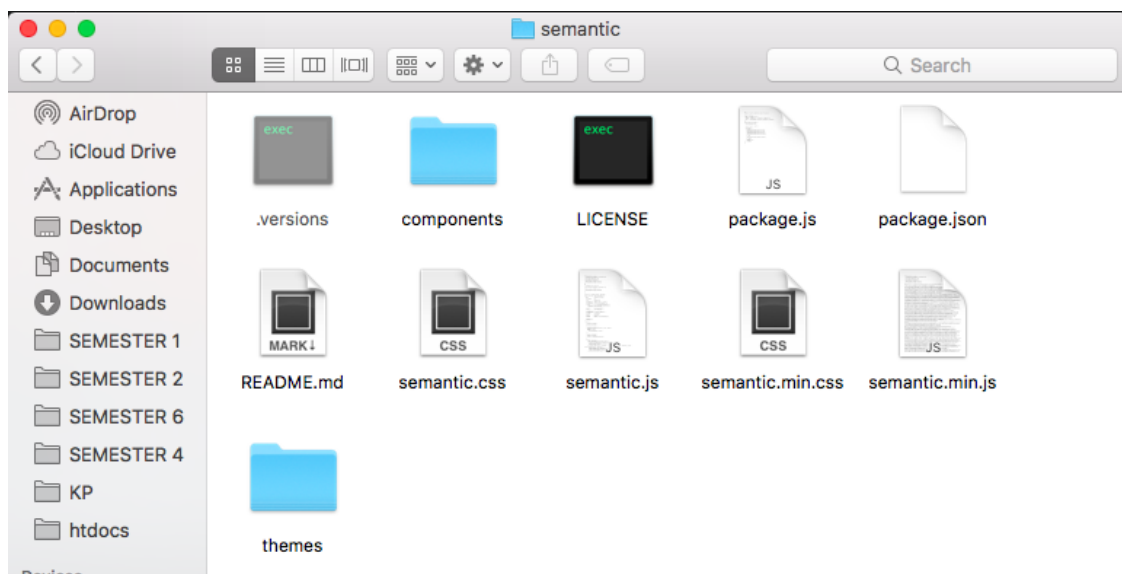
semantic

Search

AirDrop
iCloud Drive
Applications
Desktop
Documents
Downloads
SEMESTER 1
SEMESTER 2
SEMESTER 6
SEMESTER 4
KP
htdocs
Devices

exec
.versions
components
exec
LICENSE
JS
package.js
package.json
MARK↓
README.md
CSS
semantic.css
JS
semantic.js
CSS
semantic.min.css
JS
semantic.min.js
themes